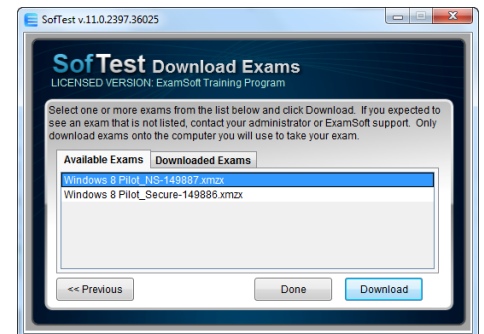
SofTest v.11.0.2397.36025

SofTest Download Exams
LICENSED VERSION: ExamSoft Training Program

Select one or more exams from the list below and click Download. If you expected to see an exam that is not listed, contact your administrator or ExamSoft support. Only download exams onto the computer you will use to take your exam.

Available Exams | Downloaded Exams

Windows 8 Pilot_NS-149887.xmzx
Windows 8 Pilot_Secure-149886.xmzx

<< Previous
Done
Download